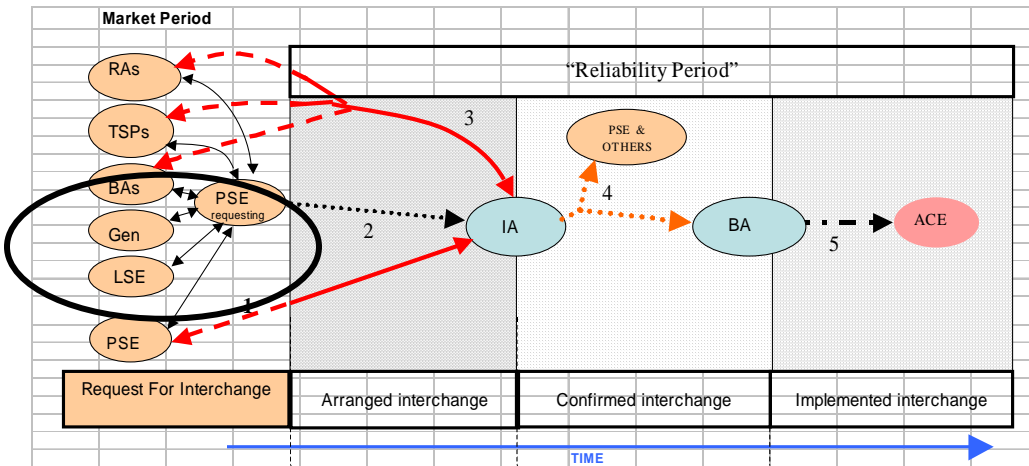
Market Period

“Reliability Period”

RAs

TSPs

BAs

PSE requesting

Gen

LSE

PSE

3

PSE & OTHERS

4

2

IA

BA

5

ACE

1

Request For Interchange

Arranged interchange

Confirmed interchange

Implemented interchange

TIME